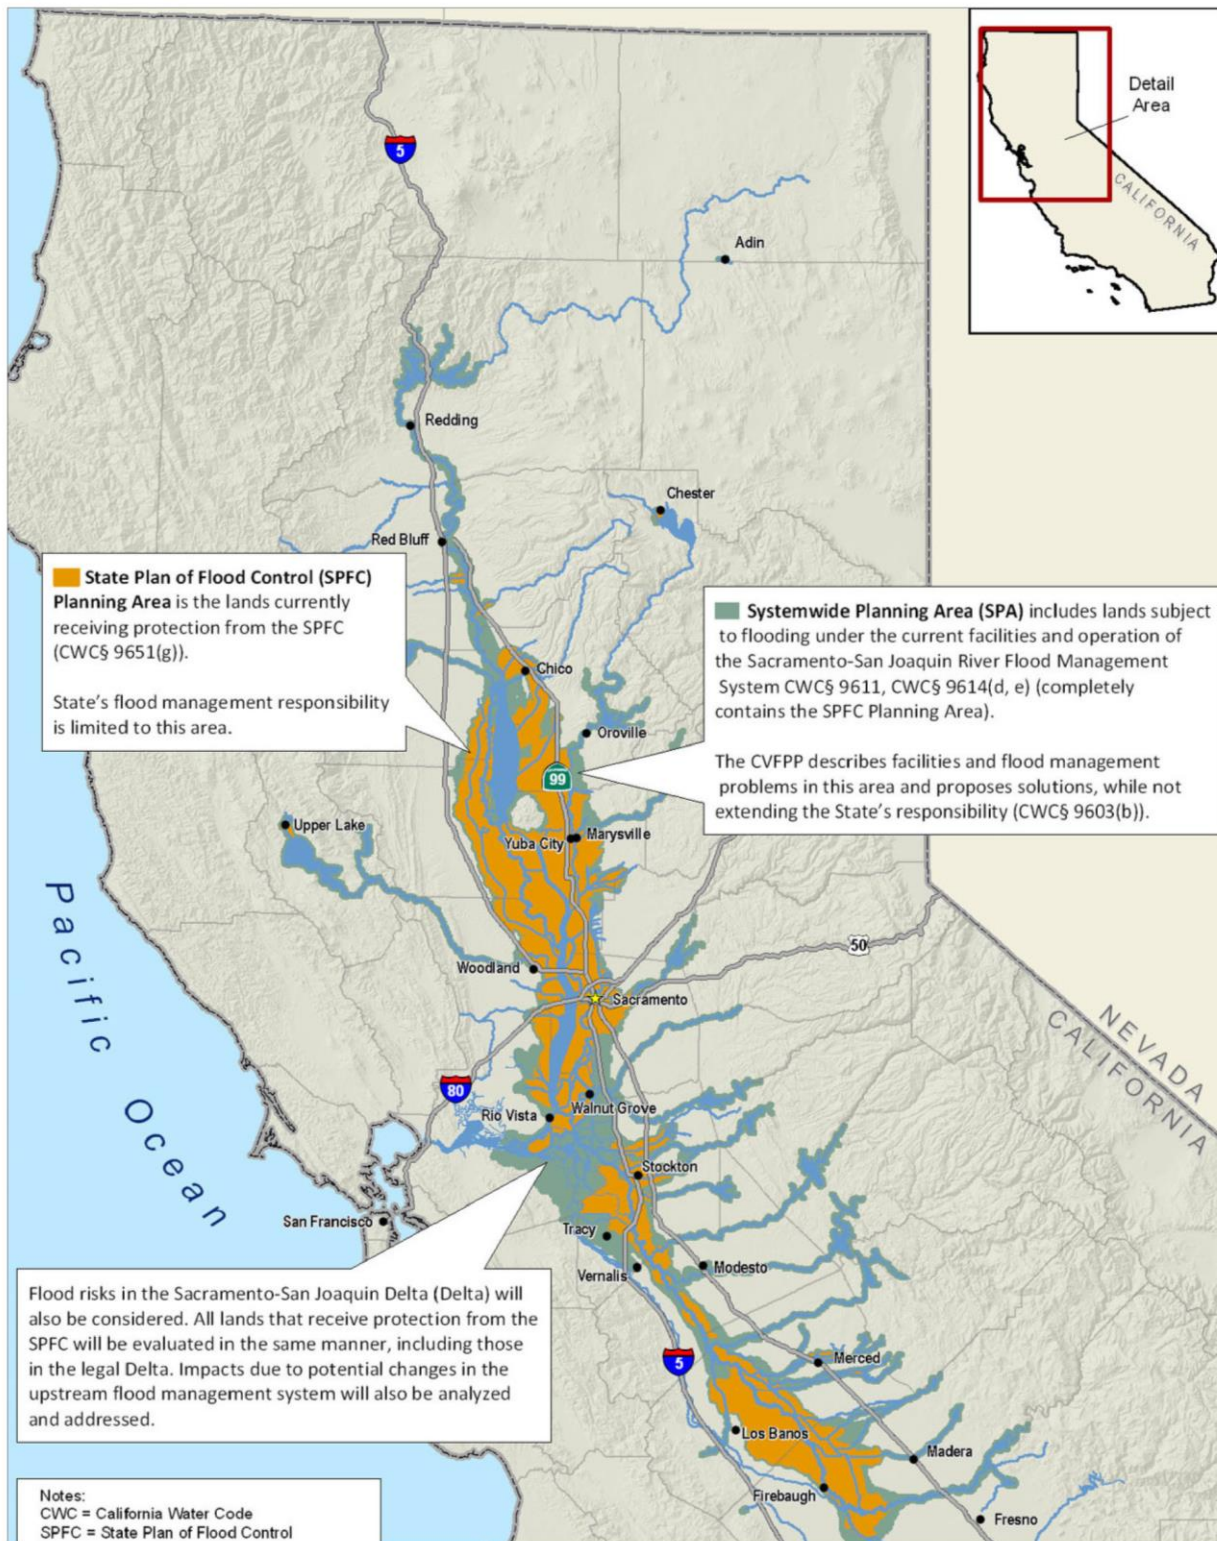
Detail Area

CALIFORNIA

5

Adin

Redding

Chester

Red Bluff

State Plan of Flood Control (SPFC) Planning Area is the lands currently receiving protection from the SPFC (CWC§ 9651(g)).

State's flood management responsibility is limited to this area.

Systemwide Planning Area (SPA) includes lands subject to flooding under the current facilities and operation of the Sacramento-San Joaquin River Flood Management System CWC§ 9611, CWC§ 9614(d, e) (completely contains the SPFC Planning Area).

The CVFPP describes facilities and flood management problems in this area and proposes solutions, while not extending the State's responsibility (CWC§ 9603(b)).

Chico

Oroville

99

Upper Lake

Yuba City

Marysville

Pacific Ocean

50

Woodland

Sacramento

NEVADA
CALIFORNIA

80

Rio Vista

Walnut Grove

Stockton

San Francisco

Tracy

Vernalis

Modesto

Flood risks in the Sacramento-San Joaquin Delta (Delta) will also be considered. All lands that receive protection from the SPFC will be evaluated in the same manner, including those in the legal Delta. Impacts due to potential changes in the upstream flood management system will also be analyzed and addressed.

5

Merced

Los Banos

Madera

Firebaugh

Fresno

Notes:
CWC = California Water Code
SPFC = State Plan of Flood Control